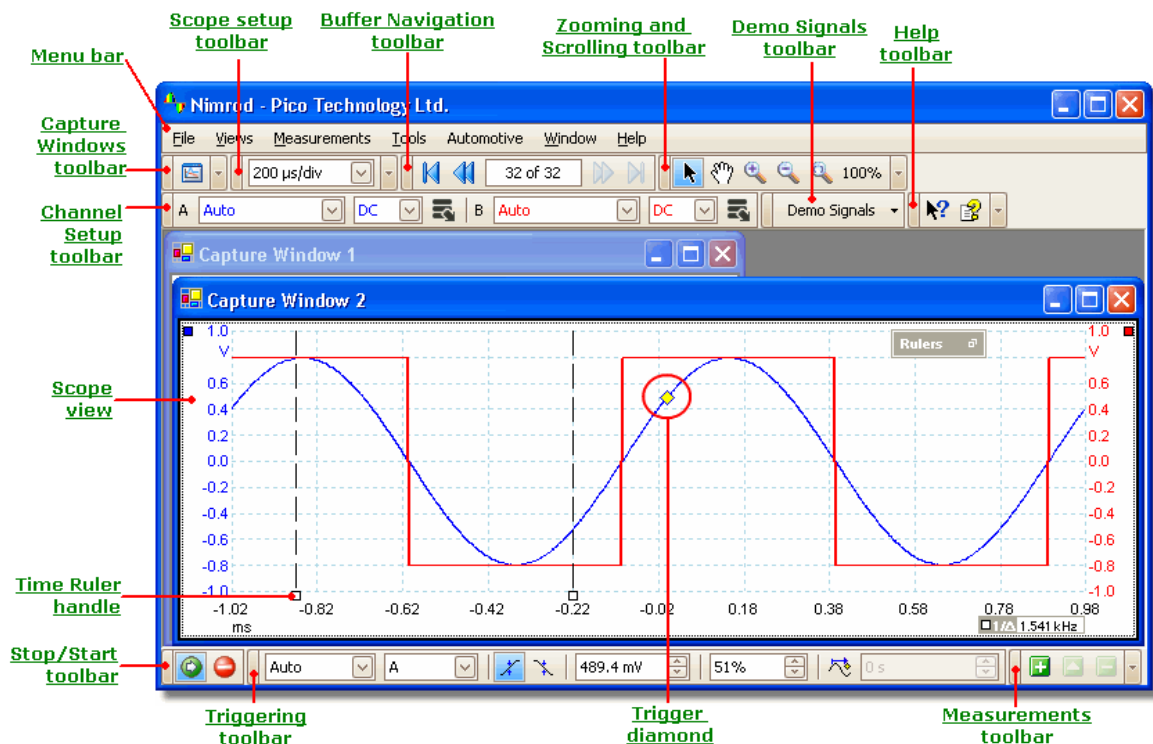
Scope setup toolbar

Buffer Navigation toolbar

Zooming and Scrolling toolbar

Demo Signals toolbar

Help toolbar

Menu bar

Capture Windows toolbar

Channel Setup toolbar

Scope view

Time Ruler handle

Stop/Start toolbar

Nimrod - Pico Technology Ltd.

File Views Measurements Tools Automotive Window Help

200 µs/div

32 of 32

100%

A Auto DC B Auto DC

Demo Signals

Capture Window 1

Capture Window 2

Rulers

1.0 V 0.6 0.4 0.2 0.0 -0.2 -0.4 -0.6 -0.8 -1.0

1.0 V 0.6 0.4 0.2 0.0 -0.2 -0.4 -0.6 -0.8 -1.0

-1.02 ms -0.82 -0.62 -0.42 -0.22 -0.02 0.18 0.38 0.58 0.78 0.98

1/Δ 1.541 kHz

Auto A 489.4 mV 51% 0 s

Triggering toolbar

Trigger diamond

Measurements toolbar